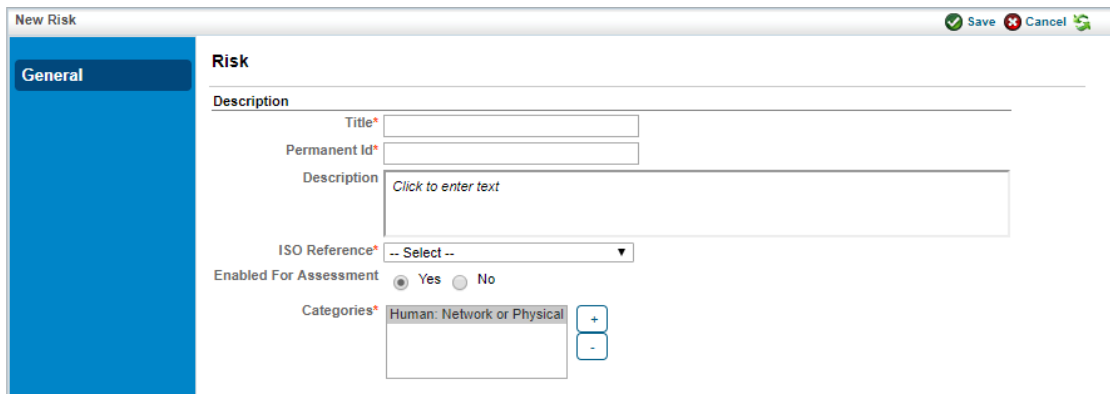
New Risk

Save Cancel

General

Risk

Description

Title*

Permanent Id*

Description

Click to enter text

ISO Reference*

-- Select --

Enabled For Assessment

Yes No

Categories*

Human: Network or Physical

+

-